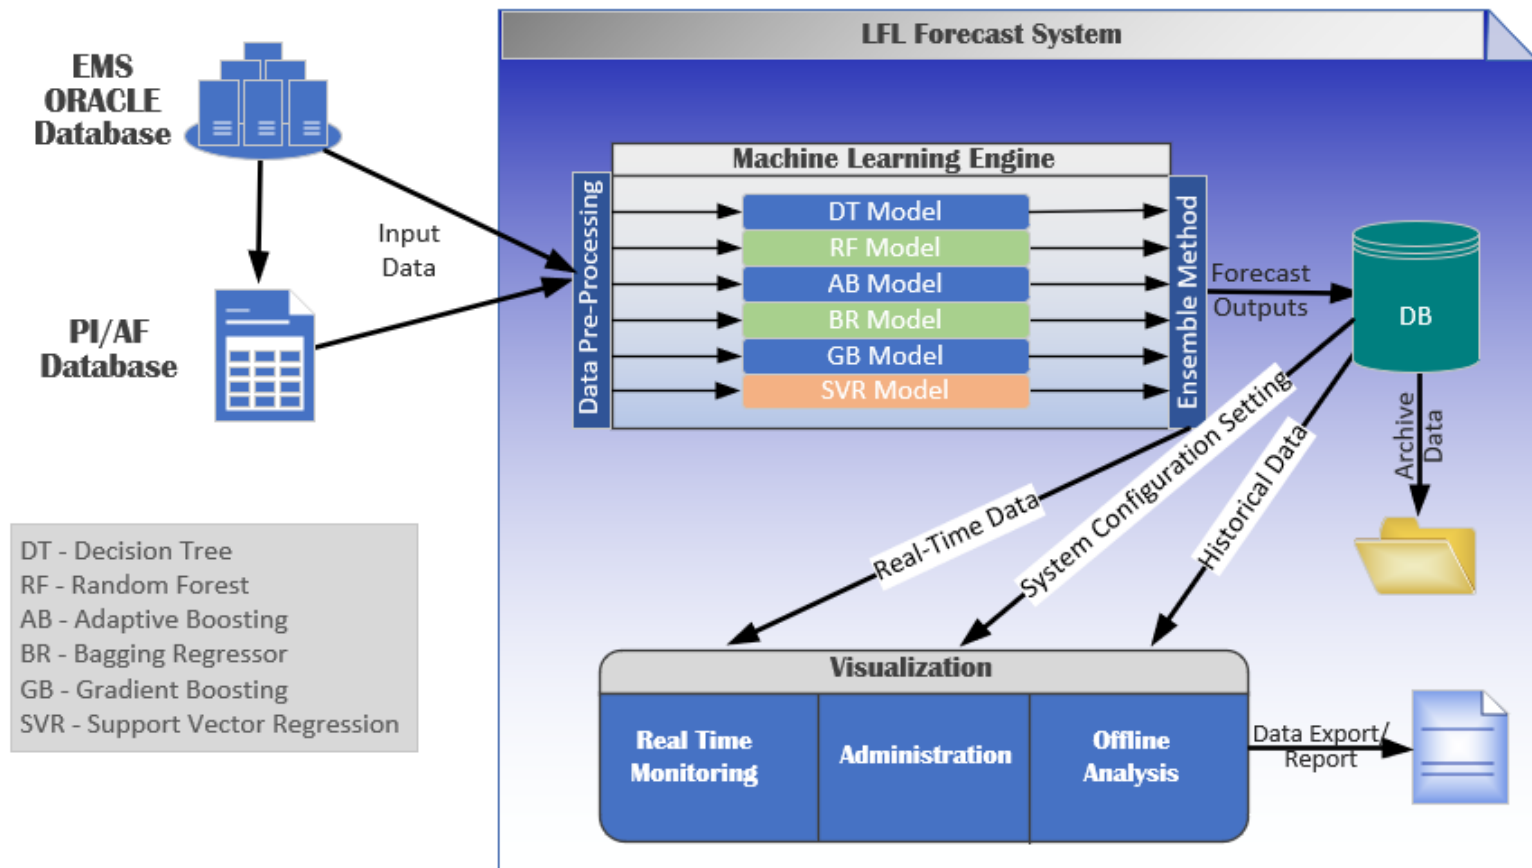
EMS ORACLE Database

PI/AF Database

Input Data

LFL Forecast System

Machine Learning Engine

Data Pre-Processing

DT Model
RF Model
AB Model
BR Model
GB Model
SVR Model

Ensemble Method

Forecast Outputs

DB

Archive Data

Real-Time Data

System Configuration Setting

Historical Data

DT - Decision Tree
RF - Random Forest
AB - Adaptive Boosting
BR - Bagging Regressor
GB - Gradient Boosting
SVR - Support Vector Regression

Visualization

Real Time Monitoring

Administration

Offline Analysis

Data Export/ Report